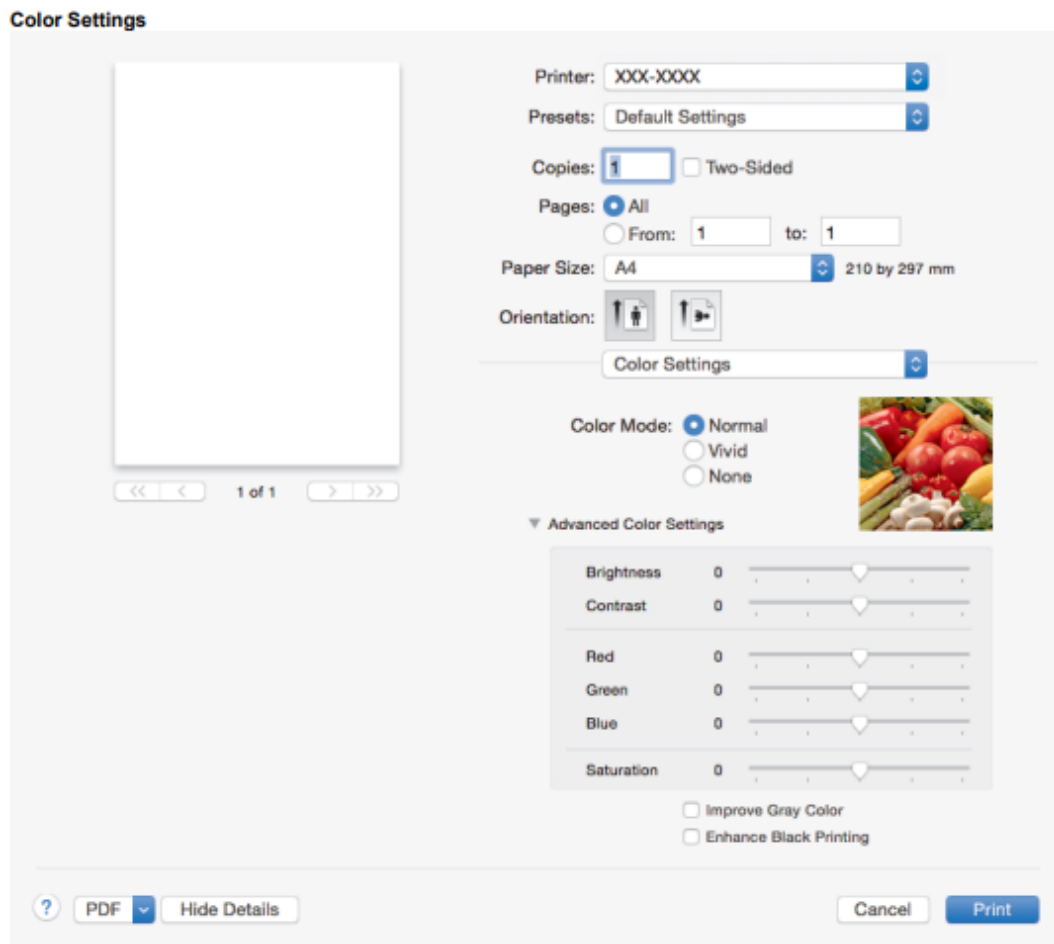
Color Settings

1 of 1

Printer: XXX-XXXX

Presets: Default Settings

Copies: 1 Two-Sided

Pages: All

From: 1 to: 1

Paper Size: A4 210 by 297 mm

Orientation:

Color Settings

Color Mode: Normal

Vivid

None

Advanced Color Settings

Brightness 0

Contrast 0

Red 0

Green 0

Blue 0

Saturation 0

Improve Gray Color

Enhance Black Printing

? PDF Hide Details

Cancel Print